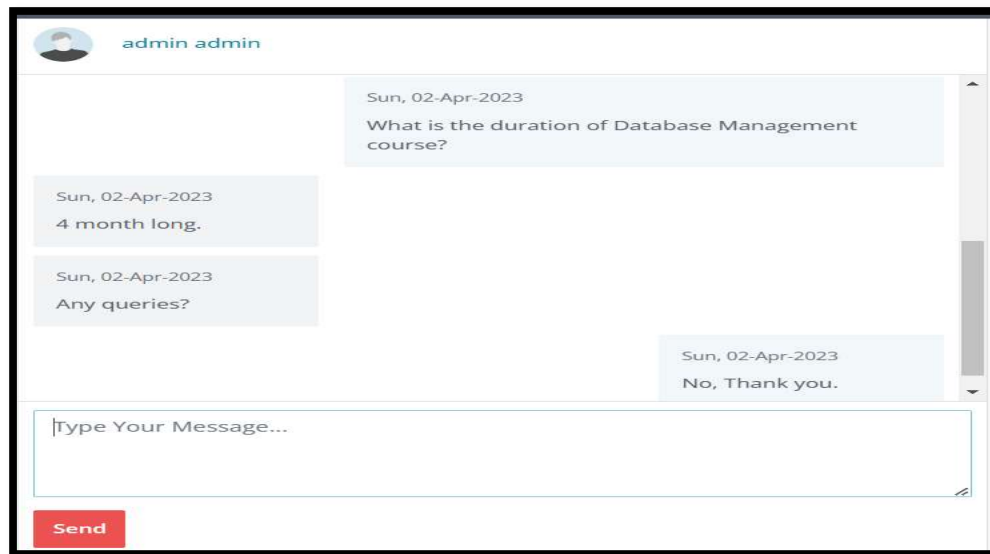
admin admin

Sun, 02-Apr-2023
What is the duration of Database Management course?

Sun, 02-Apr-2023
4 month long.

Sun, 02-Apr-2023
Any queries?

Sun, 02-Apr-2023
No, Thank you.

Type Your Message...

Send